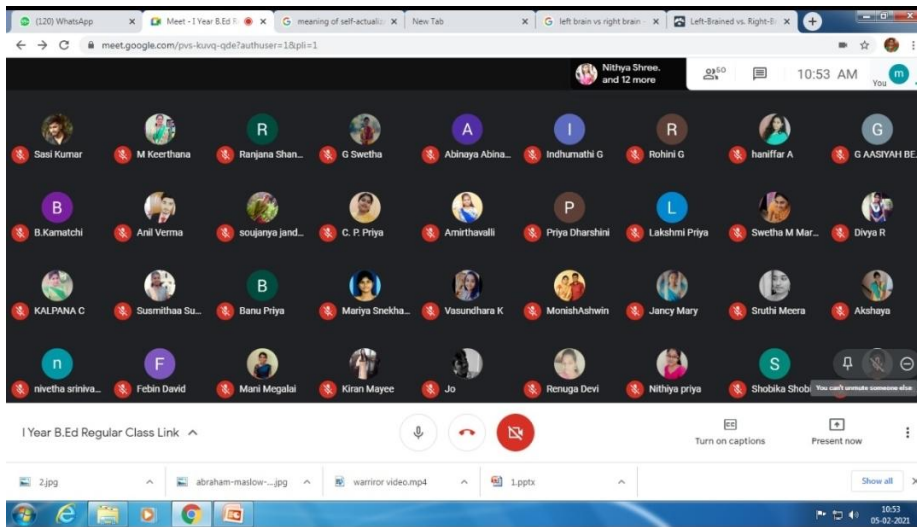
(120) WhatsApp
Meet - I Year B.Ed R
meaning of self-actualiz
New Tab
left brain vs right brain
Left-Brained vs. Right-B

meet.google.com/pvs-kuvq-qde?authuser=1&pli=1

Nithya Shree, and 12 more
50
10:53 AM
m
You

Sasi Kumar
M Keerthana
R
Ranjana Shan...
G Swetha
A
Abinaya Abina...
I
Indhumathi G
R
Rohini G
haniffar A
G
G AASIYAH BE...

B
B.Kamatchi
Anil Verma
soujanya jand...
C. P. Priya
Amirthavalli
P
Priya Dharshini
L
Lakshmi Priya
Swetha M Mar...
Divya R

KALPANA C
Susmithaa Su...
B
Banu Priya
Mariya Snekha...
Vasundhara K
MonishAshwin
Jancy Mary
Sruthi Meera
Akshaya

n
nivetha sriniva...
F
Febin David
Mani Megalai
Kiran Mayee
Jo
Renuga Devi
Nithiya priya
S
Shobika Shobi
You can't unmute someone else

I Year B.Ed Regular Class Link

CC
Turn on captions
Present now

2.jpg
abraham-maslow-....jpg
warriror video.mp4
1.pptx
Show all

10:53
05-02-2021